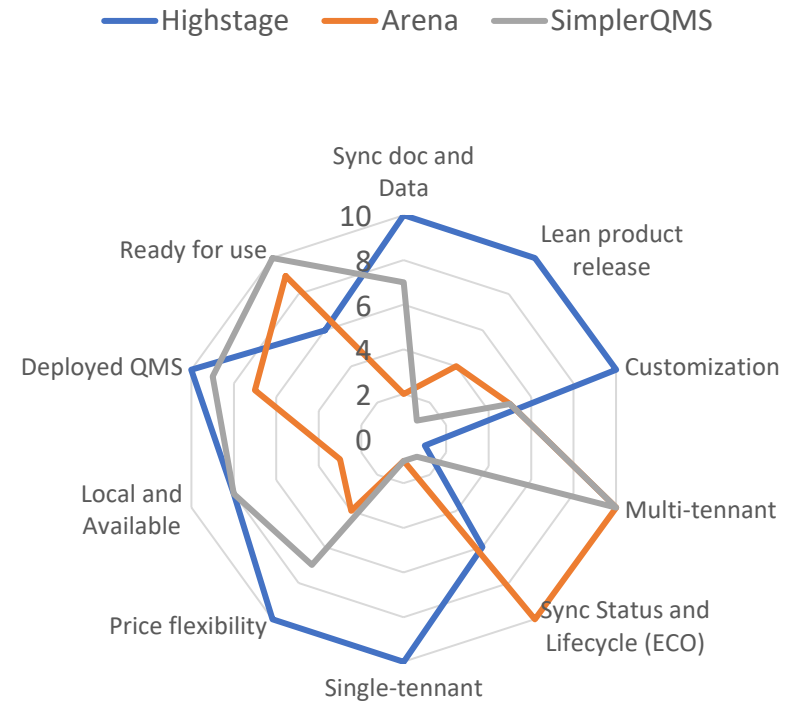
Highstage
Arena
SimplerQMS

Sync doc and Data
Lean product release
Customization
Multi-tennant
Sync Status and Lifecycle (ECO)
Single-tennant
Price flexibility
Local and Available
Deployed QMS
Ready for use

10
8
6
4
2
0